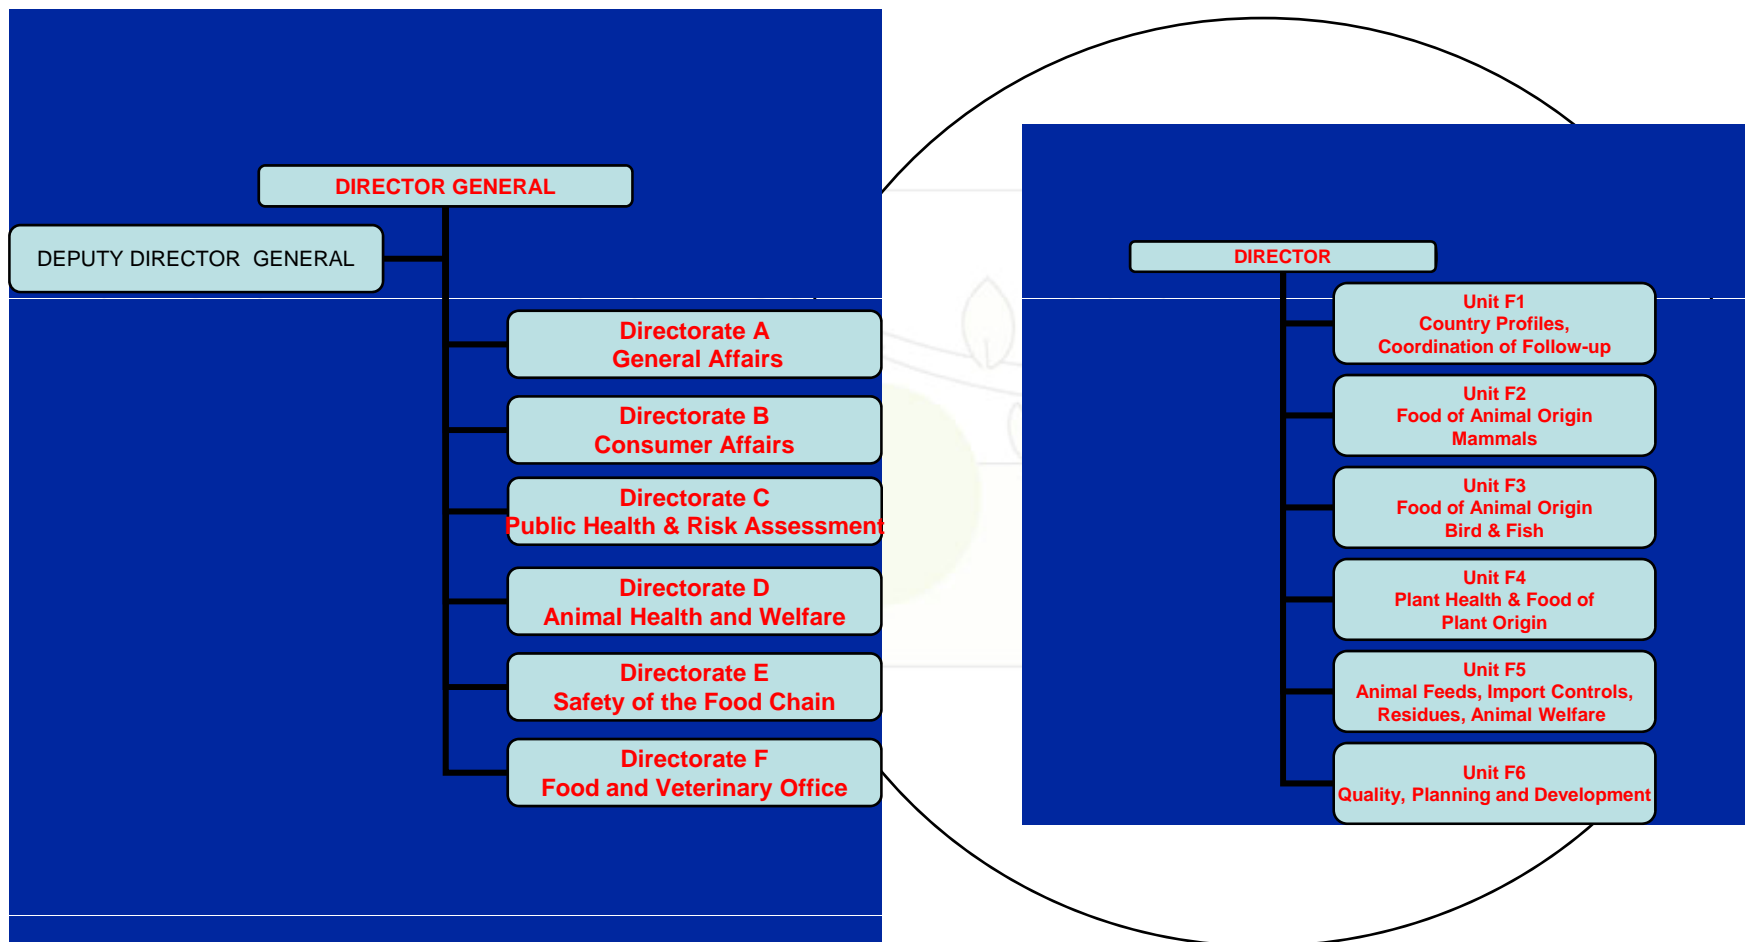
DIRECTOR GENERAL

DEPUTY DIRECTOR GENERAL

Directorate A
General Affairs

Directorate B
Consumer Affairs

Directorate C
Public Health & Risk Assessment

Directorate D
Animal Health and Welfare

Directorate E
Safety of the Food Chain

Directorate F
Food and Veterinary Office

DIRECTOR

Unit F1
Country Profiles,
Coordination of Follow-up

Unit F2
Food of Animal Origin
Mammals

Unit F3
Food of Animal Origin
Bird & Fish

Unit F4
Plant Health & Food of
Plant Origin

Unit F5
Animal Feeds, Import Controls,
Residues, Animal Welfare

Unit F6
Quality, Planning and Development